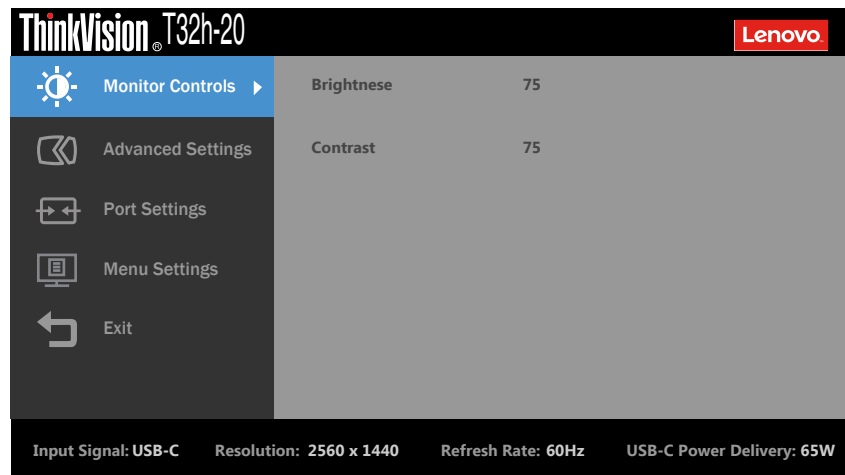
ThinkVision® T32h-20

Lenovo

Monitor Controls

Advanced Settings

Port Settings

Menu Settings

Exit

Brightnese 75

Contrast 75

Input Signal: USB-C Resolution: 2560 x 1440 Refresh Rate: 60Hz USB-C Power Delivery: 65W